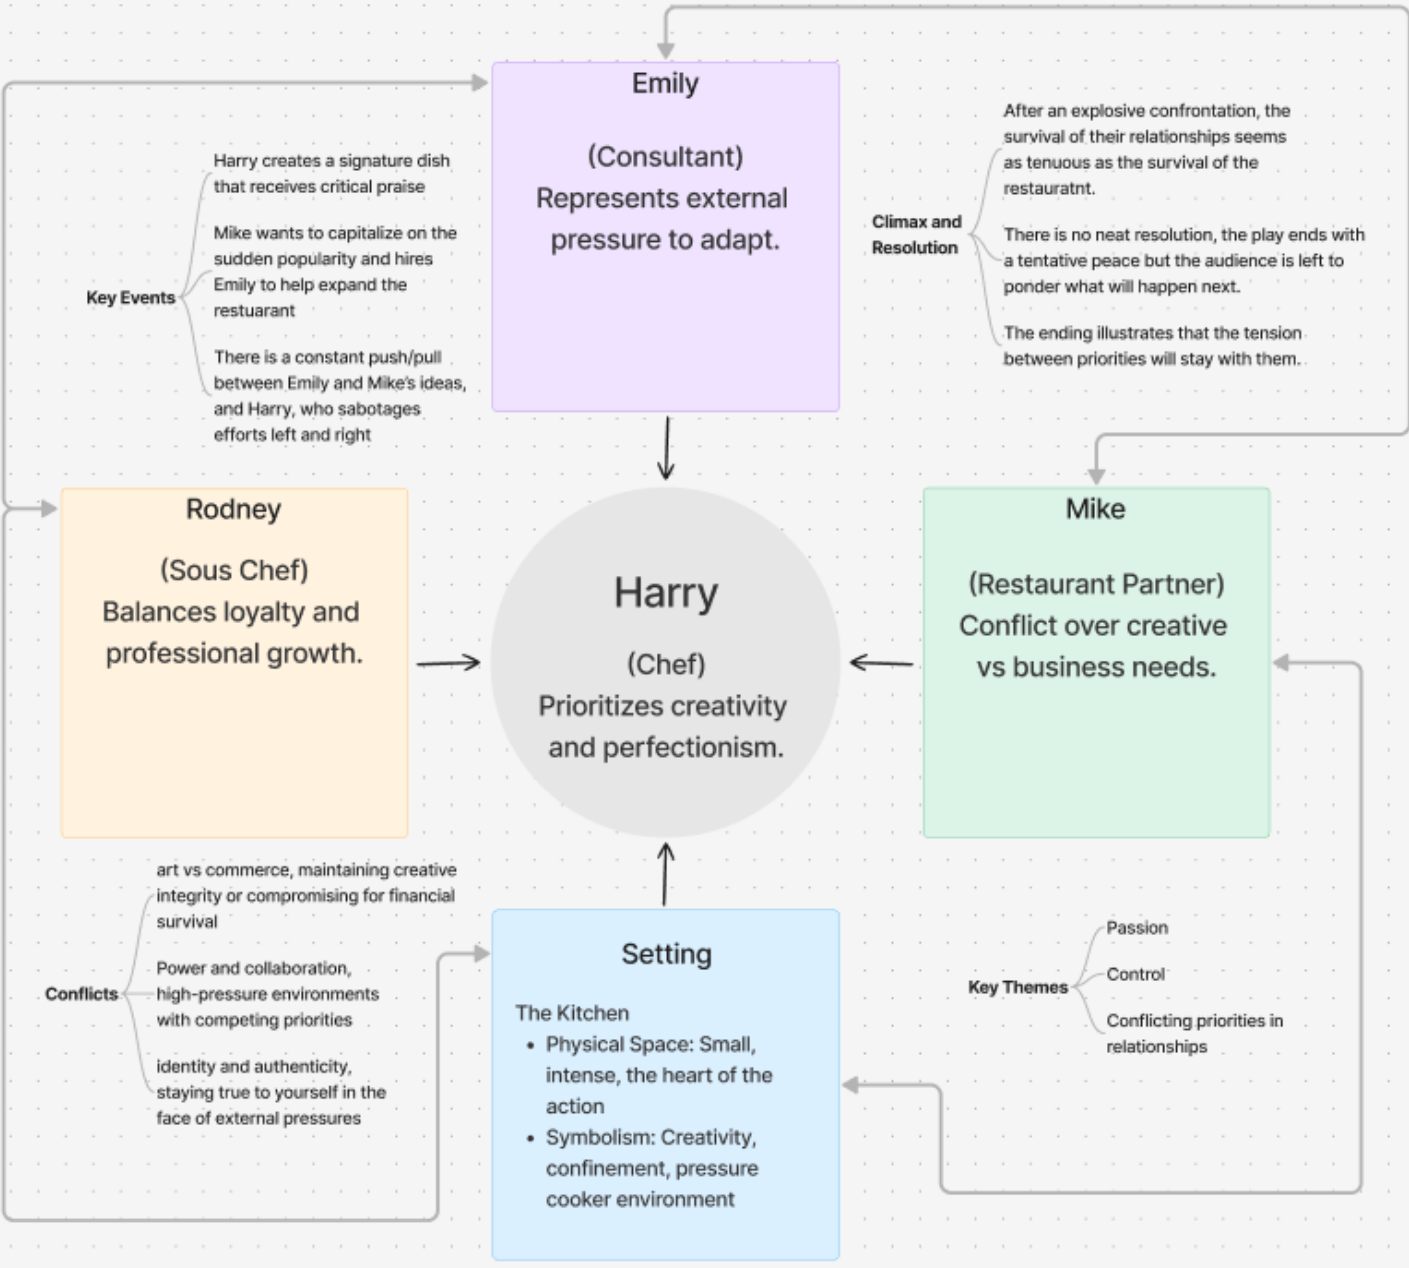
Emily

(Consultant)
Represents external pressure to adapt.

Key Events

Harry creates a signature dish that receives critical praise

Mike wants to capitalize on the sudden popularity and hires Emily to help expand the restuarant

There is a constant push/pull between Emily and Mike's ideas, and Harry, who sabotages efforts left and right

Climax and Resolution

After an explosive confrontation, the survival of their relationships seems as tenuous as the survival of the restauratnt.

There is no neat resolution, the play ends with a tentative peace but the audience is left to ponder what will happen next.

The ending illustrates that the tension between priorities will stay with them.

Rodney

(Sous Chef)
Balances loyalty and professional growth.

Harry

(Chef)
Prioritizes creativity and perfectionism.

Mike

(Restaurant Partner)
Conflict over creative vs business needs.

Conflicts

art vs commerce, maintaining creative integrity or compromising for financial survival

Power and collaboration, high-pressure environments with competing priorities

identity and authenticity, staying true to yourself in the face of external pressures

Setting

The Kitchen
• Physical Space: Small, intense, the heart of the action
• Symbolism: Creativity, confinement, pressure cooker environment

Key Themes

Passion

Control

Conflicting priorities in relationships